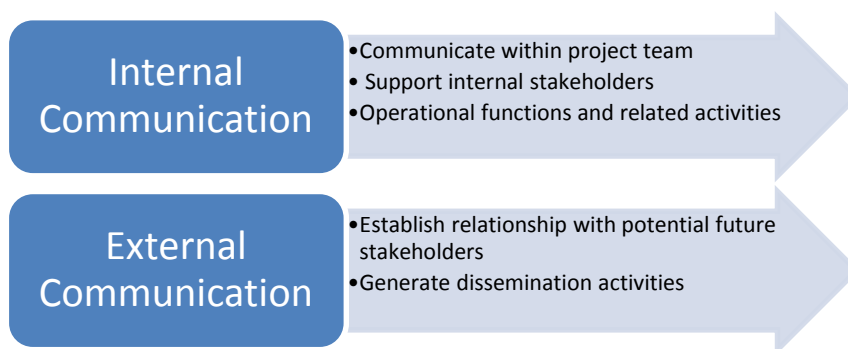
Internal Communication

•Communicate within project team
• Support internal stakeholders
•Operational functions and related activities

External Communication

•Establish relationship with potential future stakeholders
•Generate dissemination activities